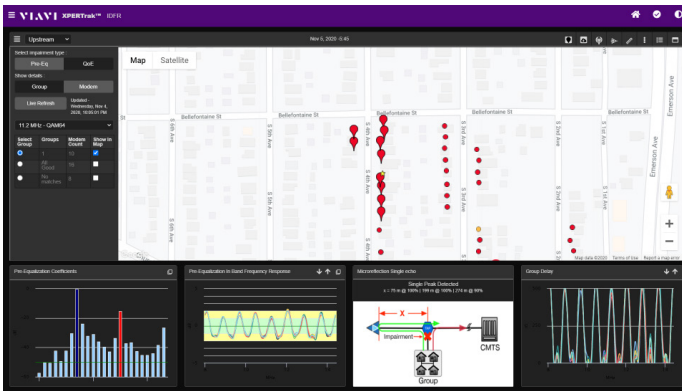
VIAVI XPERTrak™ IDFR

Upstream

Nov 5, 2020 -5:45

Select impairment type

Pre-Eq

QoE

Show details

Group

Modem

Live Refresh

Updated - Wednesday, Nov 4, 2020, 10:05:01 PM

11.2 MHz - QAM64

| Select Group | Groups | Modem Count | Show in Map |
|---|---|---|---|
| | 1 | 10 | |
| | All Cloud | 16 | |
| | No matches | 8 | |

Map

Satellite

Bellefontaine St

Bellefontaine St

Bellefontaine St

S 6th Ave

S 5th Ave

S 4th Ave

S 3rd Ave

S 2nd Ave

Emerson Ave

Map data ©2020 Terms of Use Report a map error

Pre-Equalization Coefficients

Pre-Equalization In-Band Frequency Response

Microreflection Single echo

Single Peak Detected

Group Delay

X

Impairment

CMTS

Group